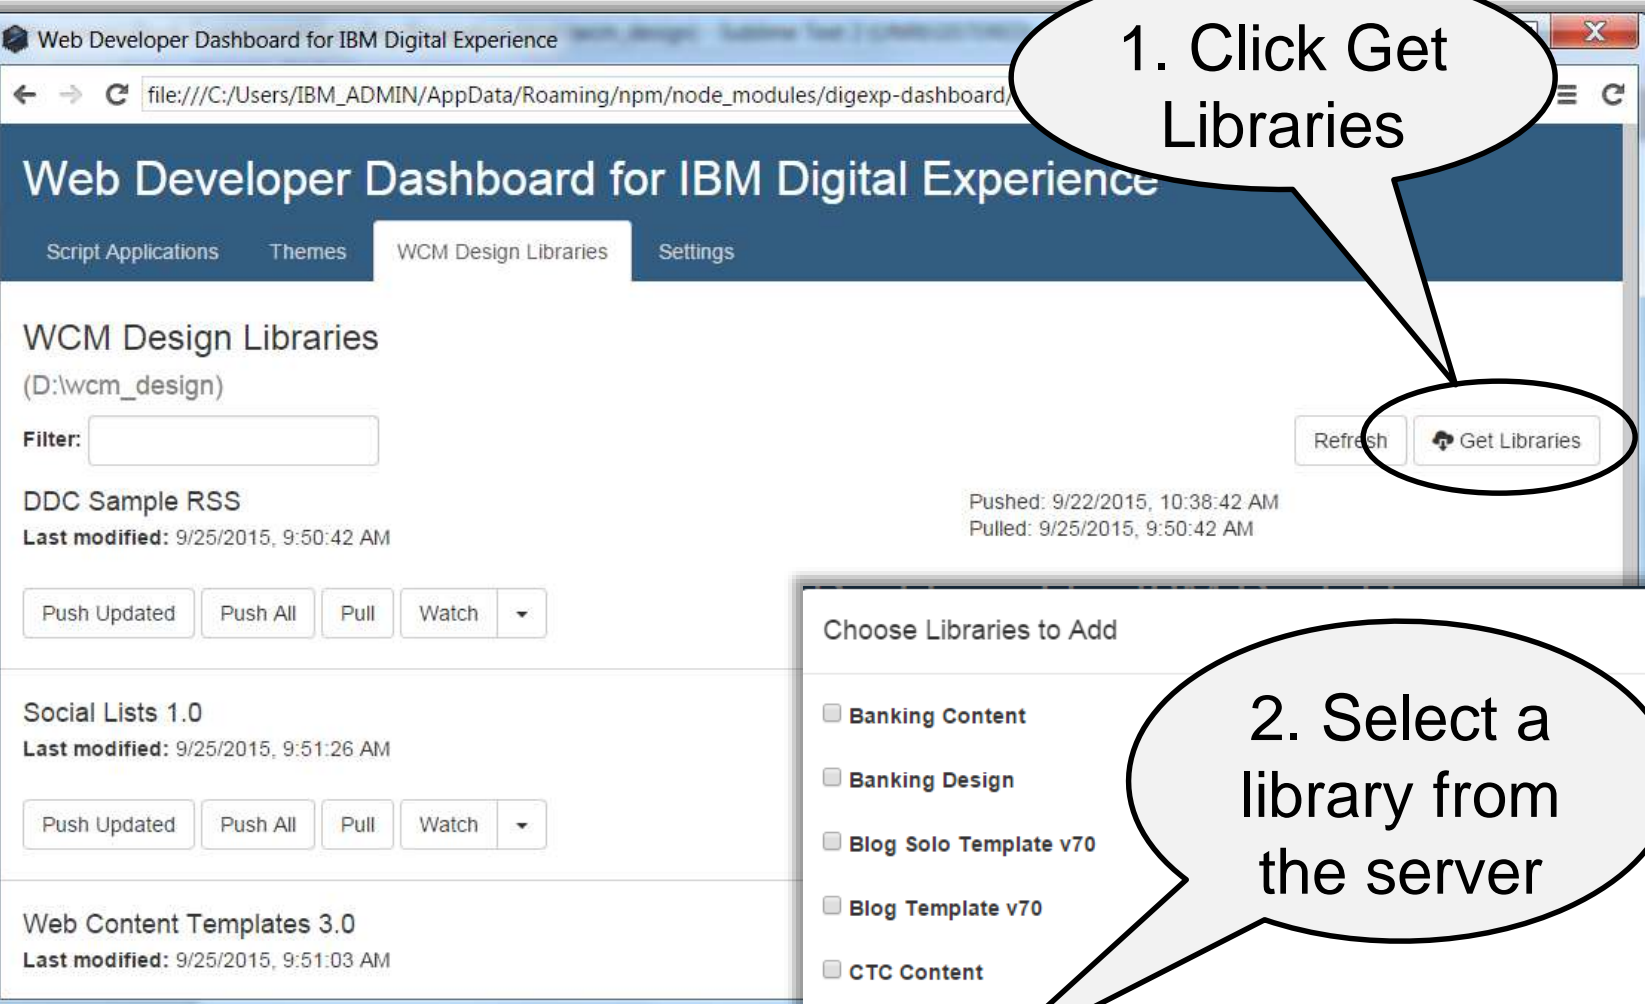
Web Developer Dashboard for IBM Digital Experience

file:///C:/Users/IBM_ADMIN/AppData/Roaming/npm/node_modules/digexp-dashboard/

1. Click Get Libraries

Web Developer Dashboard for IBM Digital Experience

Script Applications Themes WCM Design Libraries Settings

WCM Design Libraries

(D:\wcm_design)

Filter:

Refresh Get Libraries

DDC Sample RSS

Last modified: 9/25/2015, 9:50:42 AM

Pushed: 9/22/2015, 10:38:42 AM
Pulled: 9/25/2015, 9:50:42 AM

Push Updated Push All Pull Watch

Social Lists 1.0

Last modified: 9/25/2015, 9:51:26 AM

Push Updated Push All Pull Watch

Web Content Templates 3.0

Last modified: 9/25/2015, 9:51:03 AM

Choose Libraries to Add

Banking Content

Banking Design

Blog Solo Template v70

Blog Template v70

CTC Content

2. Select a library from the server